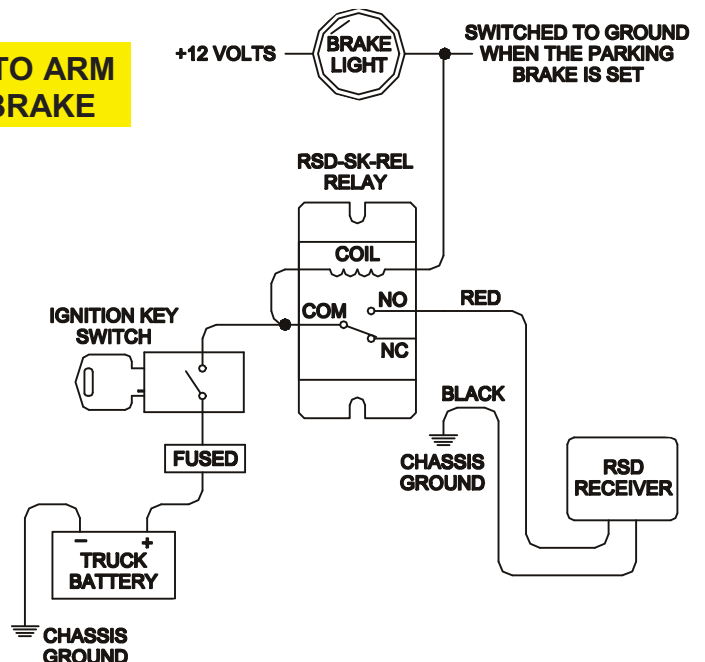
TO ARM
BRAKE

+12 VOLTS

BRAKE LIGHT

SWITCHED TO GROUND WHEN THE PARKING BRAKE IS SET

RSD-SK-REL RELAY

COIL

COM

NO

NC

RED

IGNITION KEY SWITCH

BLACK

CHASSIS GROUND

FUSED

RSD RECEIVER

−

+

TRUCK BATTERY

CHASSIS GROUND